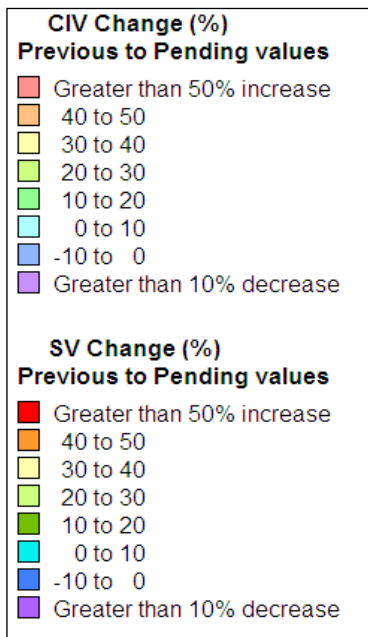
CIV Change (%)
Previous to Pending values

Greater than 50% increase
40 to 50
30 to 40
20 to 30
10 to 20
0 to 10
-10 to 0
Greater than 10% decrease

SV Change (%)
Previous to Pending values

Greater than 50% increase
40 to 50
30 to 40
20 to 30
10 to 20
0 to 10
-10 to 0
Greater than 10% decrease